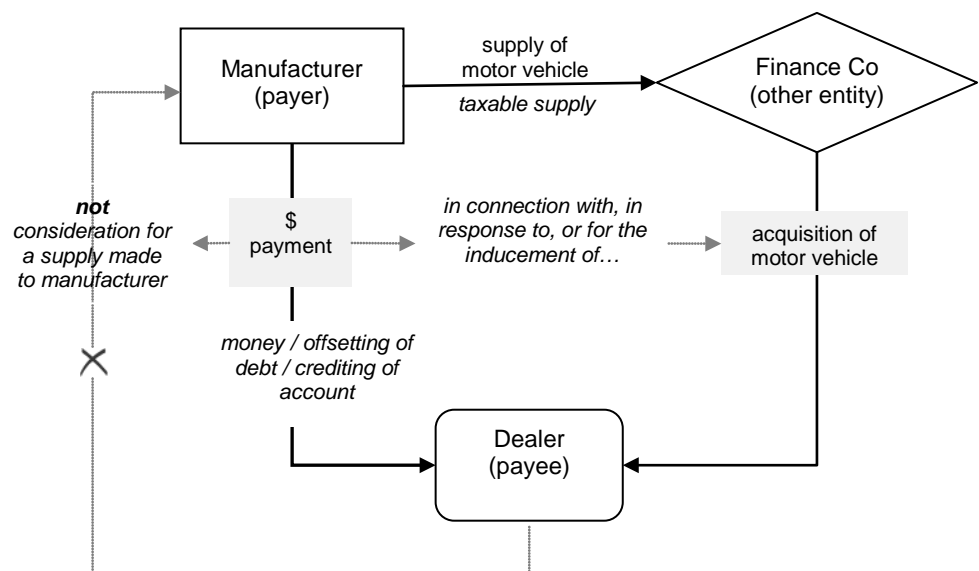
Manufacturer (payer)

supply of motor vehicle

*taxable supply*

Finance Co (other entity)

***not*** *consideration for a supply made to manufacturer*

$ payment

*in connection with, in response to, or for the inducement of…*

acquisition of motor vehicle

*money / offsetting of debt / crediting of account*

Dealer (payee)